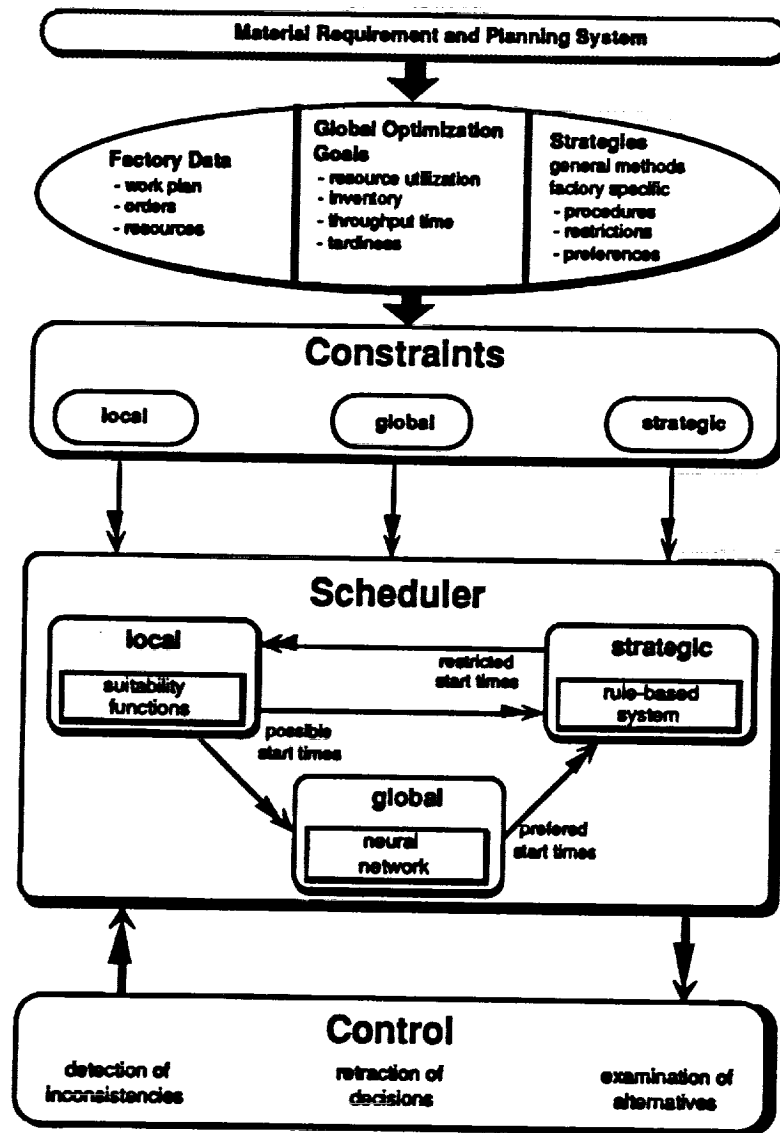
Material Requirement and Planning System

Factory Data
- work plan
- orders
- resources

Global Optimization Goals
- resource utilization
- inventory
- throughput time
- tardiness

Strategies
general methods
factory specific
- procedures
- restrictions
- preferences

Constraints

local

global

strategic

Scheduler

local

suitability functions

restricted start times

strategic

rule-based system

possible start times

global

neural network

prefered start times

Control

detection of inconsistencies

retraction of decisions

examination of alternatives